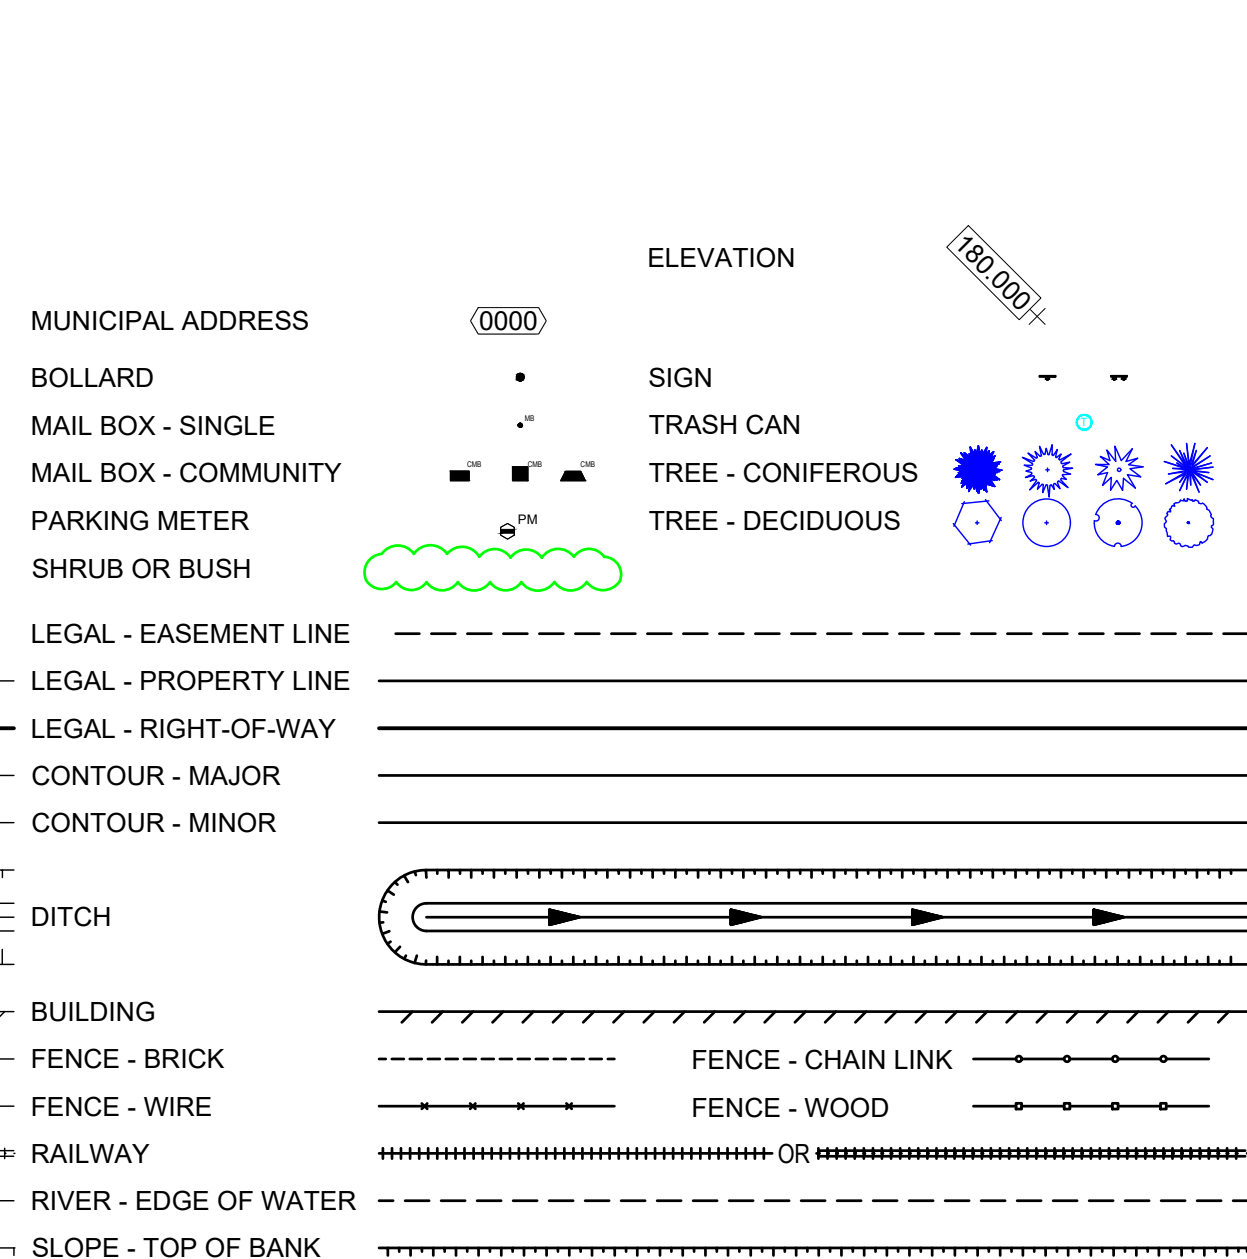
ELEVATION

180.000

MUNICIPAL ADDRESS

0000

BOLLARD

SIGN

MAIL BOX - SINGLE

MB

TRASH CAN

T

MAIL BOX - COMMUNITY

CMB CMB CMB

TREE - CONIFEROUS

PARKING METER

PM

TREE - DECIDUOUS

SHRUB OR BUSH

LEGAL - EASEMENT LINE

LEGAL - PROPERTY LINE

LEGAL - RIGHT-OF-WAY

CONTOUR - MAJOR

CONTOUR - MINOR

DITCH

BUILDING

FENCE - BRICK

FENCE - CHAIN LINK

FENCE - WIRE

FENCE - WOOD

RAILWAY

OR

RIVER - EDGE OF WATER

SLOPE - TOP OF BANK